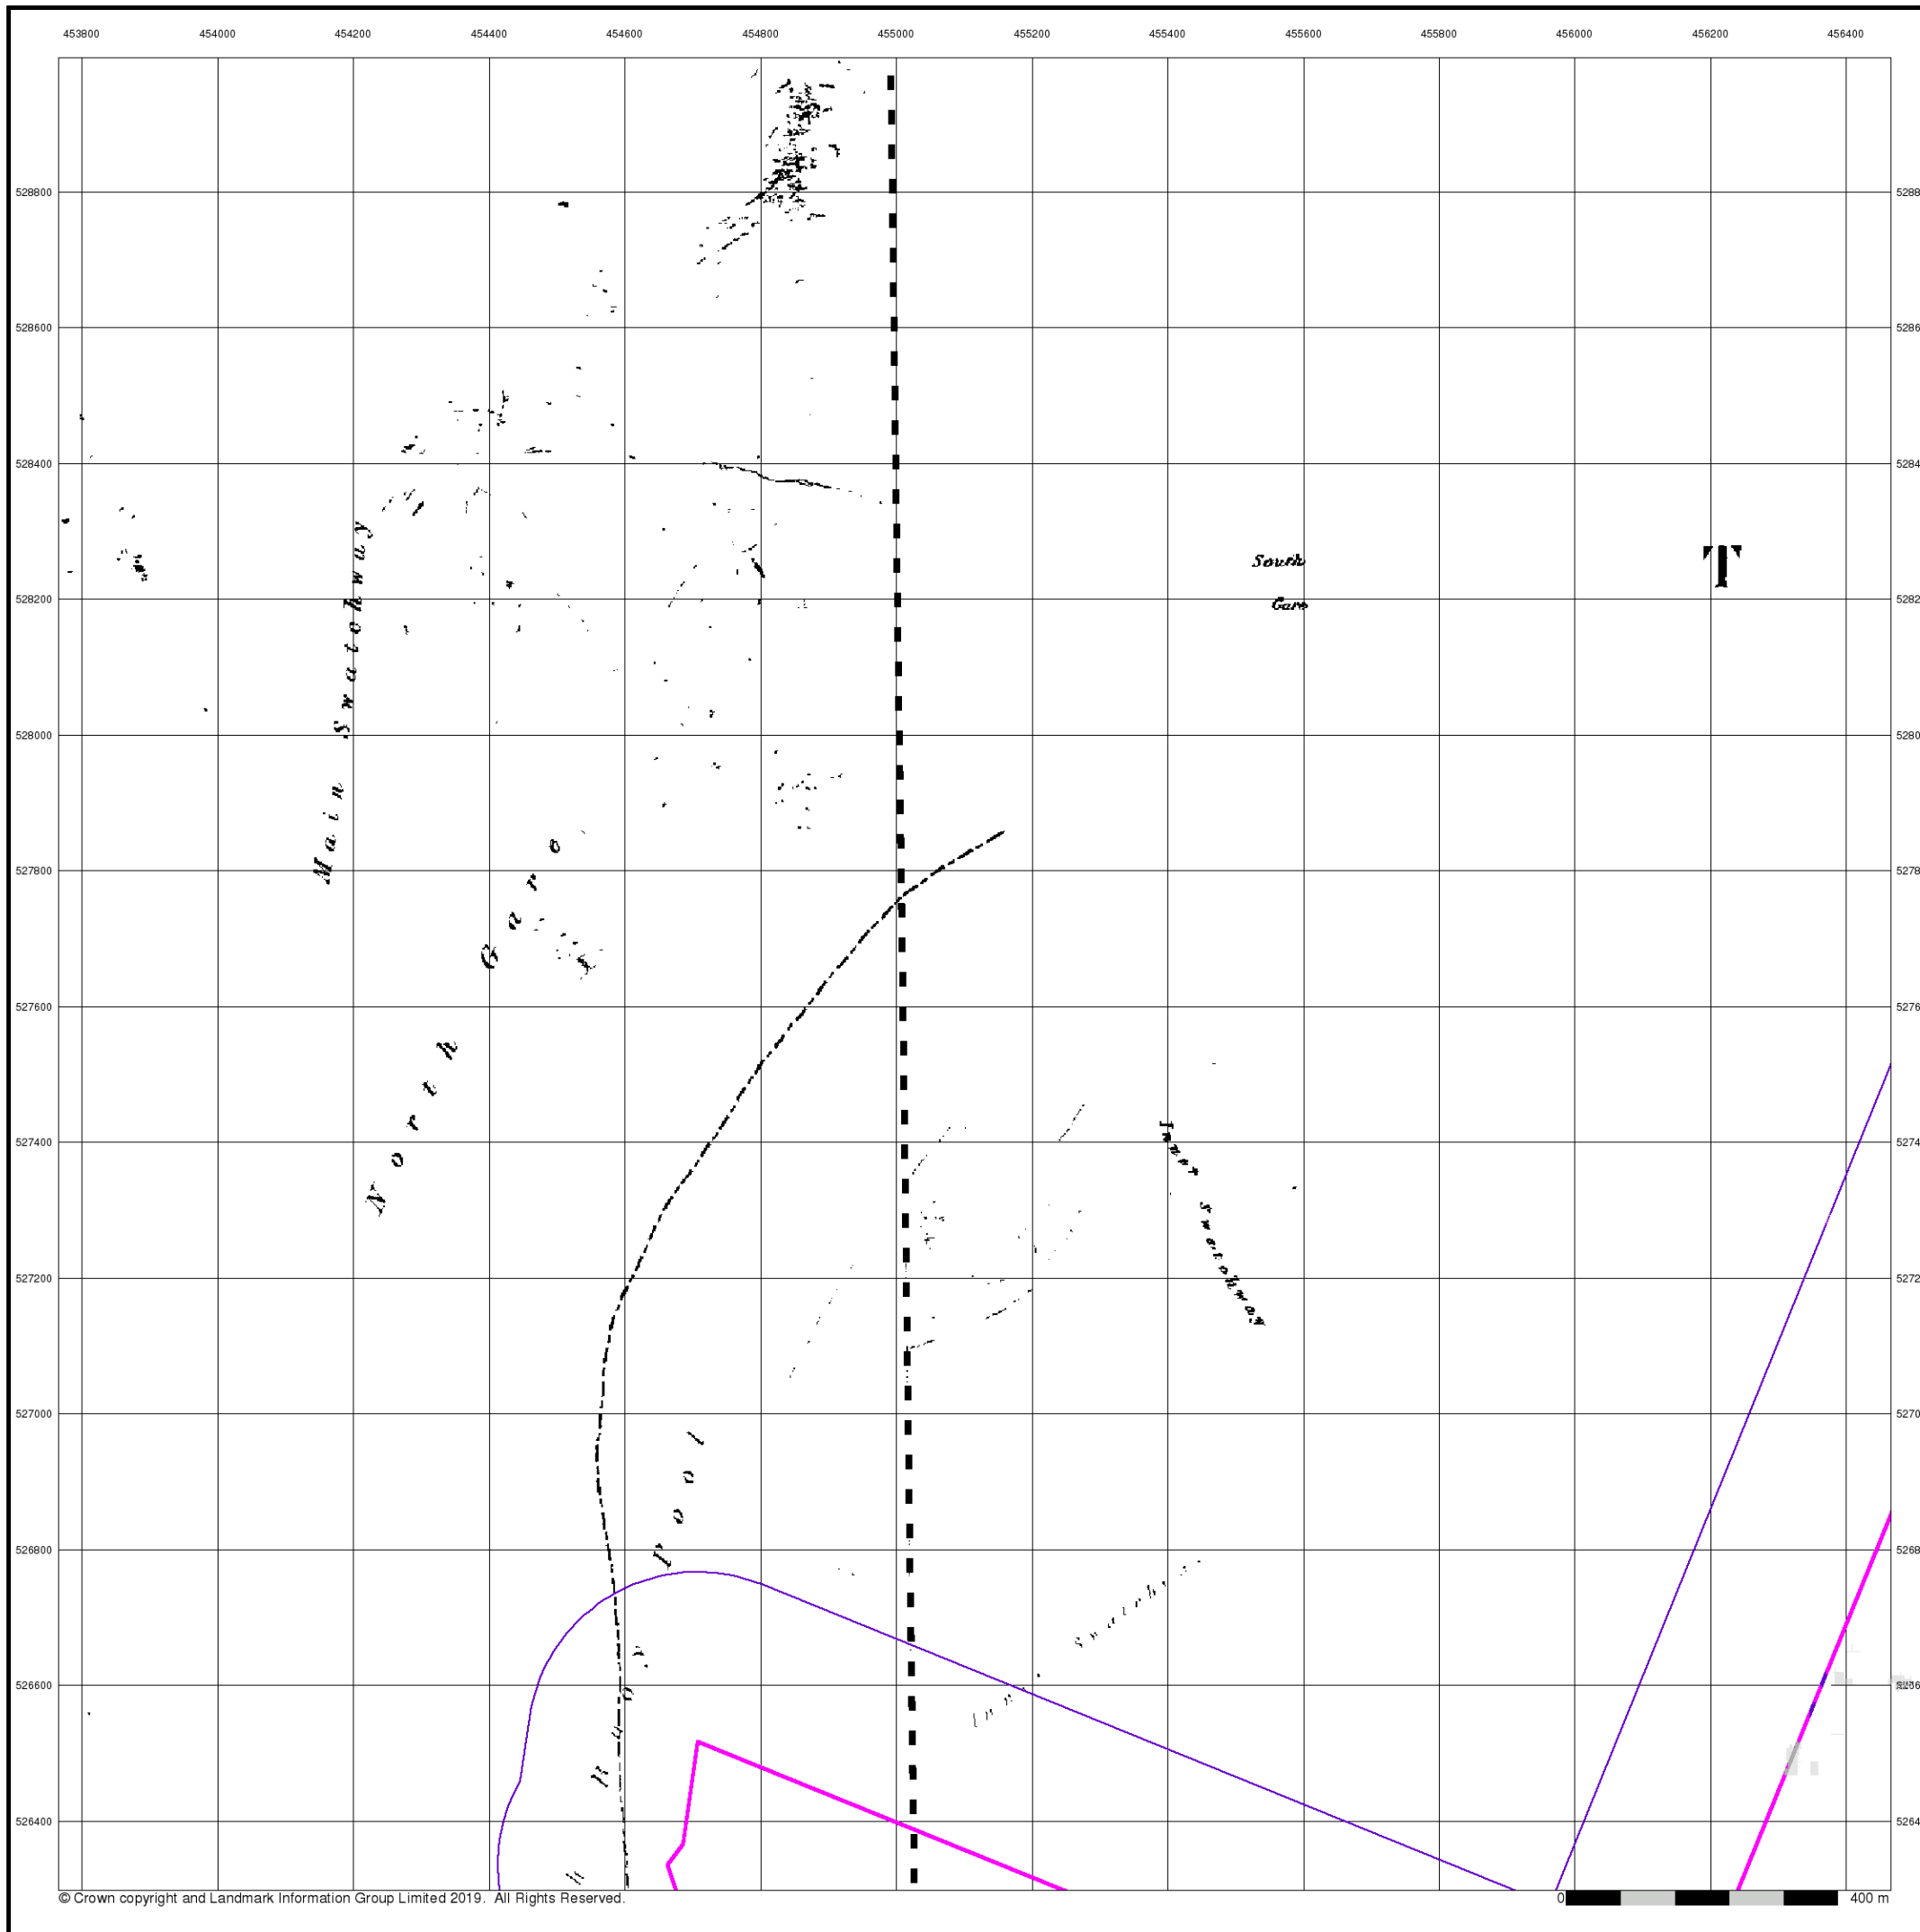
453800 454000 454200 454400 454600 454800 455000 455200 455400 455600 455800 456000 456200 456400

528800
528600
528400
528200
528000
527800
527600
527400
527200
527000
526800
526600
526400

5288
5286
5284
5282
5280
5278
5276
5274
5272
5270
5268
5266
5264

Main Swatchway

North Gare

South Gare

Inner Swatchway

Pool

Swatch

T

© Crown copyright and Landmark Information Group Limited 2019. All Rights Reserved.

0 400 m